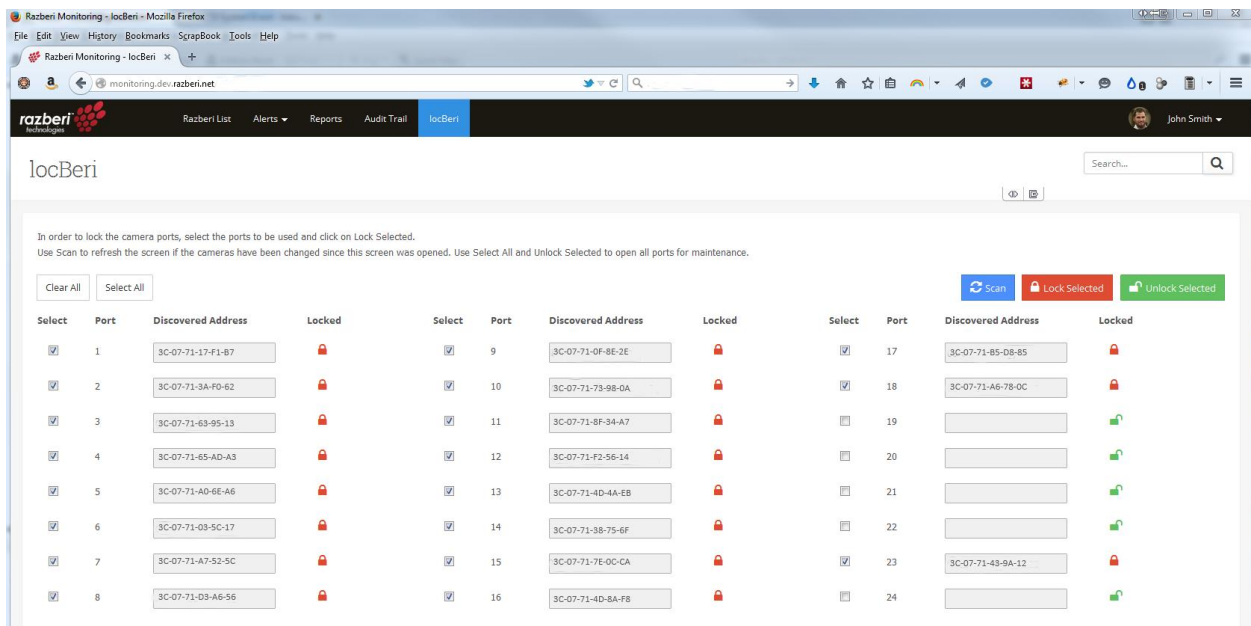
Razberi Monitoring - locBeri - Mozilla Firefox

File Edit View History Bookmarks ScrapBook Tools Help

Razberi Monitoring - locBeri ×

monitoring.dev.razberi.net

razberi technologies

Razberi List Alerts Reports Audit Trail locBeri

John Smith

locBeri

Search...

In order to lock the camera ports, select the ports to be used and click on Lock Selected.
Use Scan to refresh the screen if the cameras have been changed since this screen was opened. Use Select All and Unlock Selected to open all ports for maintenance.

Clear All Select All

Scan Lock Selected Unlock Selected

| Select | Port | Discovered Address | Locked | Select | Port | Discovered Address | Locked | Select | Port | Discovered Address | Locked |
|---|---|---|---|---|---|---|---|---|---|---|---|
| | 1 | 3C-07-71-17-F1-B7 | | | 9 | 3C-07-71-0F-8E-2E | | | 17 | 3C-07-71-B5-D8-85 | |
| | 2 | 3C-07-71-3A-F0-62 | | | 10 | 3C-07-71-73-98-0A | | | 18 | 3C-07-71-A6-78-0C | |
| | 3 | 3C-07-71-63-95-13 | | | 11 | 3C-07-71-8F-34-A7 | | | 19 | | |
| | 4 | 3C-07-71-65-AD-A3 | | | 12 | 3C-07-71-F2-56-14 | | | 20 | | |
| | 5 | 3C-07-71-A0-6E-A6 | | | 13 | 3C-07-71-4D-4A-EB | | | 21 | | |
| | 6 | 3C-07-71-03-5C-17 | | | 14 | 3C-07-71-38-75-6F | | | 22 | | |
| | 7 | 3C-07-71-A7-52-5C | | | 15 | 3C-07-71-7E-0C-CA | | | 23 | 3C-07-71-43-9A-12 | |
| | 8 | 3C-07-71-D3-A6-56 | | | 16 | 3C-07-71-4D-8A-F8 | | | 24 | | |